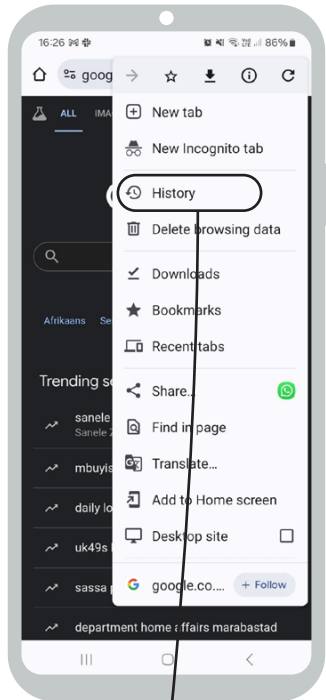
16:26 86%
goog
ALL IMA
New tab
New Incognito tab
History
Delete browsing data
Downloads
Bookmarks
Recent tabs
Share...
Find in page
Translate...
Add to Home screen
Desktop site
google.co....
+ Follow
Afrikaans Se
Trending se
sanele
Sanele
mbuyis
daily lo
uk49s
sassa
department home affairs marabastad